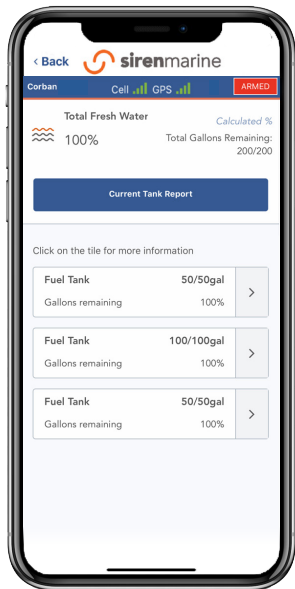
< Back sirenmarine

Corban Cell GPS ARMED

Total Fresh Water
100%
Calculated %
Total Gallons Remaining: 200/200

Current Tank Report

Click on the tile for more information

Fuel Tank 50/50gal
Gallons remaining 100%

Fuel Tank 100/100gal
Gallons remaining 100%

Fuel Tank 50/50gal
Gallons remaining 100%